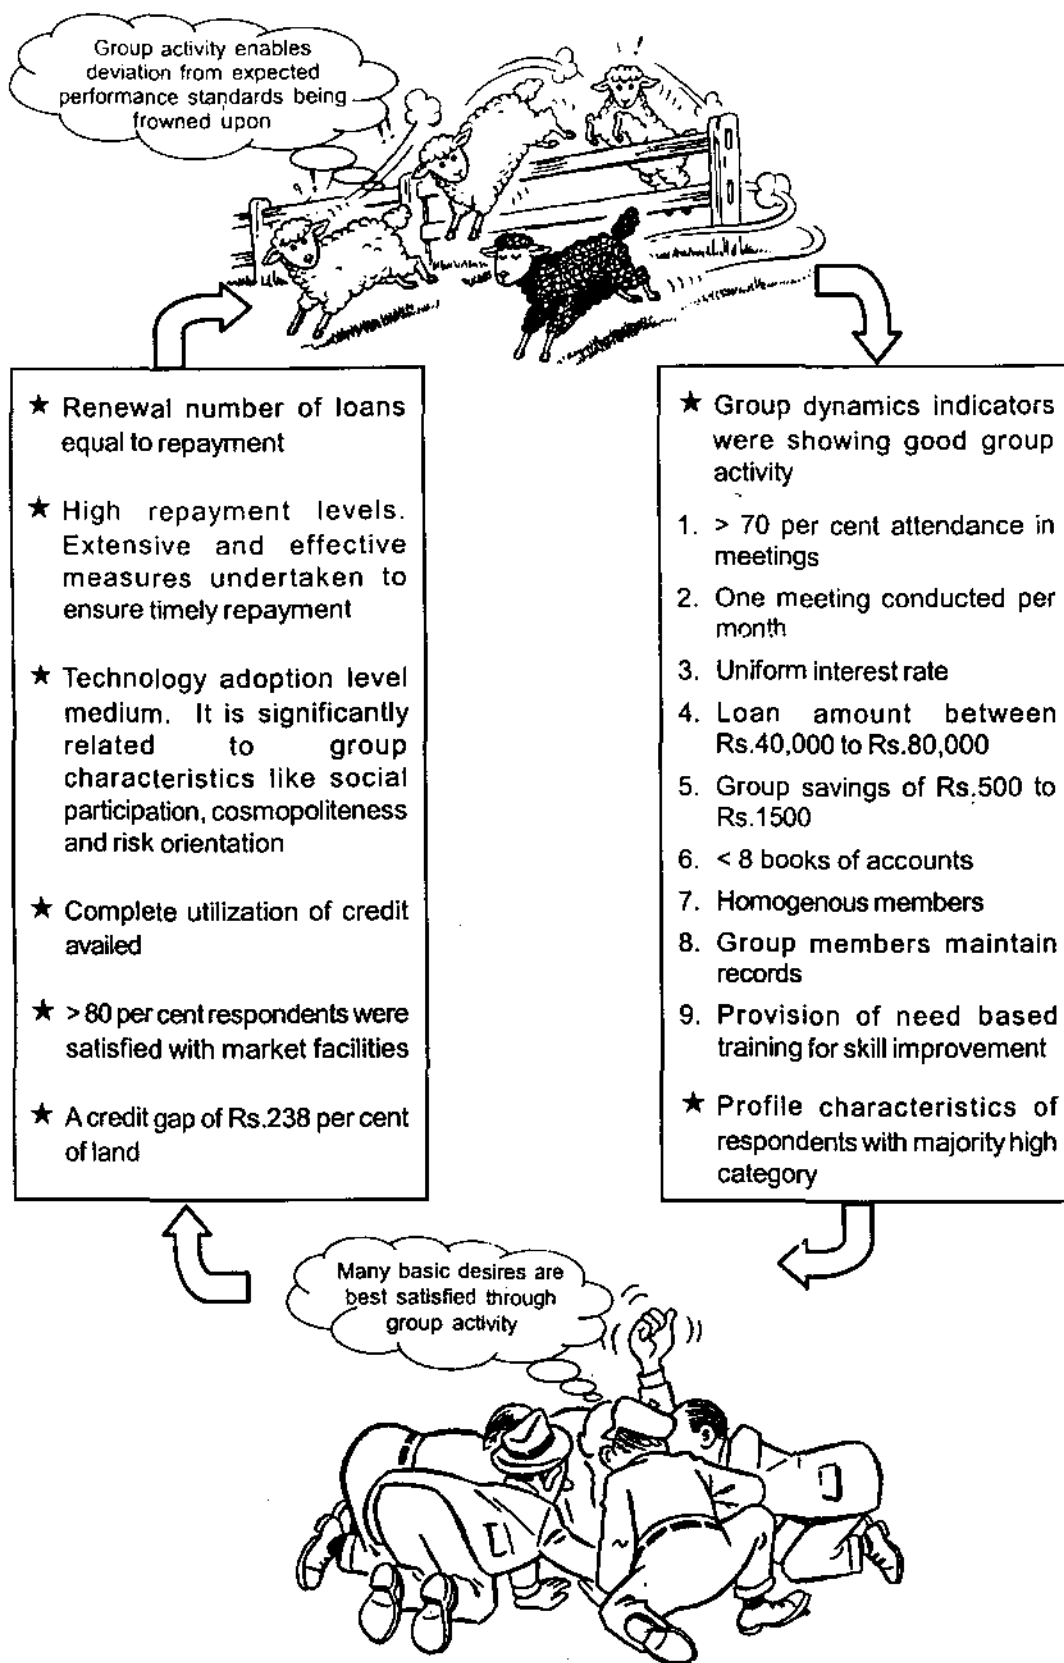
Group activity enables deviation from expected performance standards being frowned upon

★ Renewal number of loans equal to repayment

★ High repayment levels. Extensive and effective measures undertaken to ensure timely repayment

★ Technology adoption level medium. It is significantly related to group characteristics like social participation, cosmopoliteness and risk orientation

★ Complete utilization of credit availed

★ > 80 per cent respondents were satisfied with market facilities

★ A credit gap of Rs.238 per cent of land

★ Group dynamics indicators were showing good group activity

1. > 70 per cent attendance in meetings
2. One meeting conducted per month
3. Uniform interest rate
4. Loan amount between Rs.40,000 to Rs.80,000
5. Group savings of Rs.500 to Rs.1500
6. < 8 books of accounts
7. Homogenous members
8. Group members maintain records
9. Provision of need based training for skill improvement

★ Profile characteristics of respondents with majority high category

Many basic desires are best satisfied through group activity